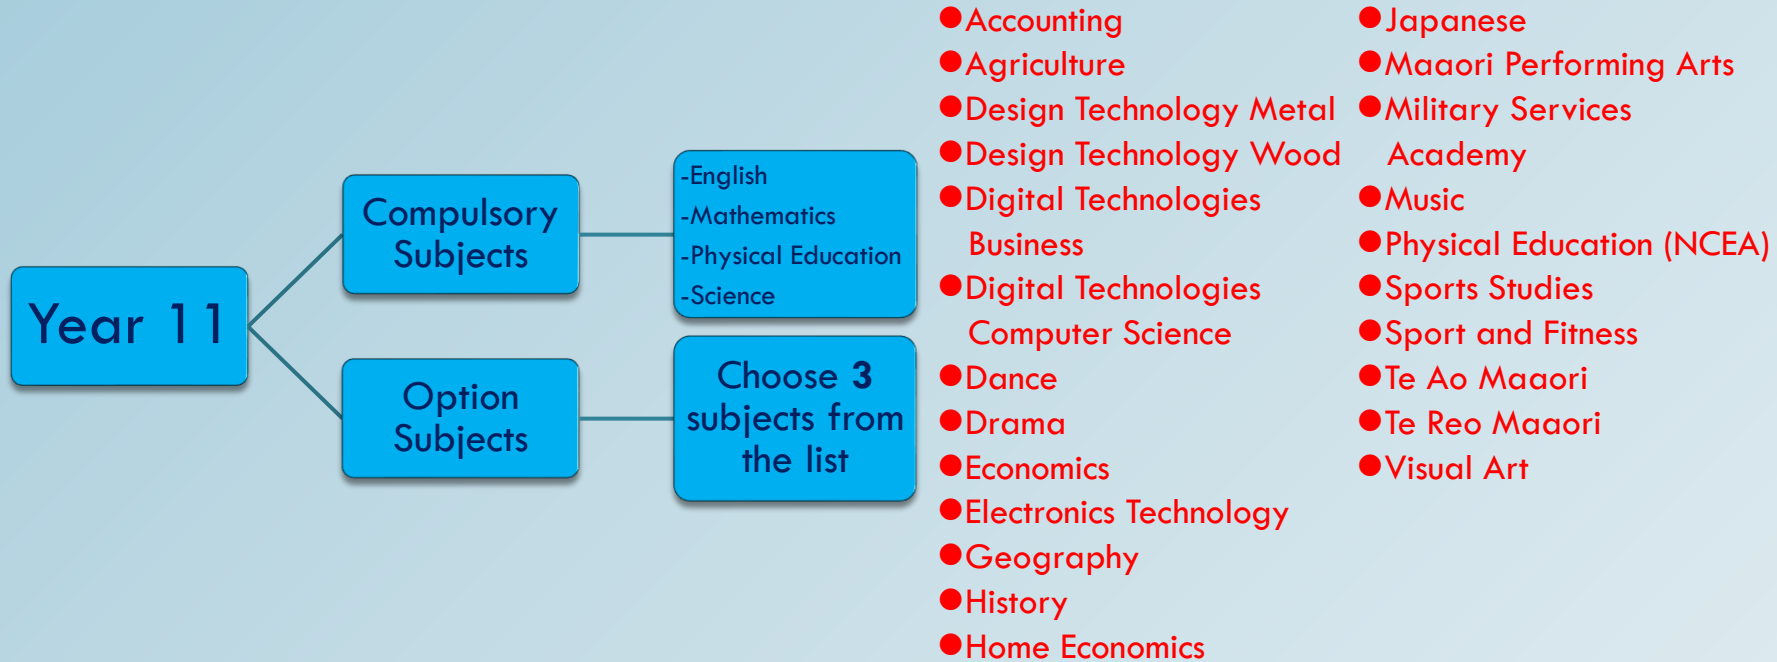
Year 11

Compulsory Subjects

-English
-Mathematics
-Physical Education
-Science

Option Subjects

Choose **3** subjects from the list

- Accounting
- Agriculture
- Design Technology Metal
- Design Technology Wood
- Digital Technologies Business
- Digital Technologies Computer Science
- Dance
- Drama
- Economics
- Electronics Technology
- Geography
- History
- Home Economics

- Japanese
- Maaori Performing Arts
- Military Services Academy
- Music
- Physical Education (NCEA)
- Sports Studies
- Sport and Fitness
- Te Ao Maaori
- Te Reo Maaori
- Visual Art